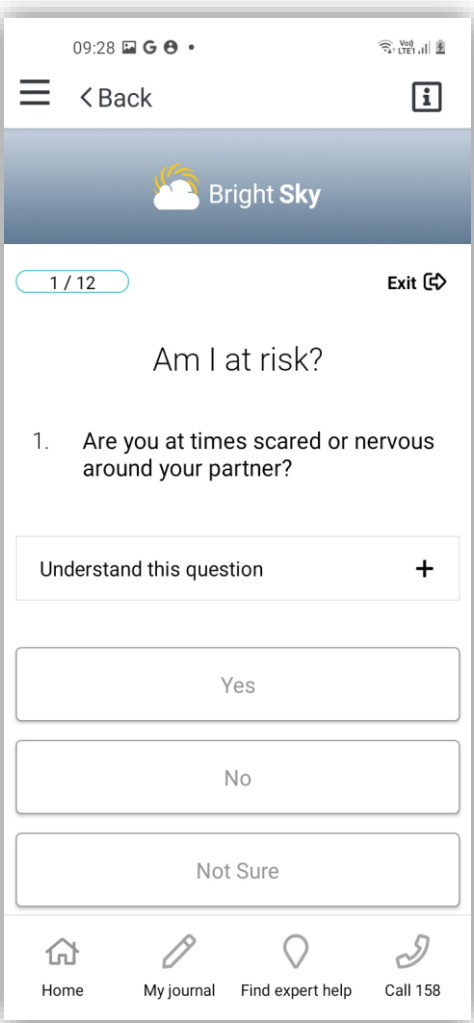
09:28 G •

Vo) LTE1

< Back

Bright Sky

1 / 12

Exit

Am I at risk?

1. Are you at times scared or nervous around your partner?

Understand this question +

Yes

No

Not Sure

Home

My journal

Find expert help

Call 158